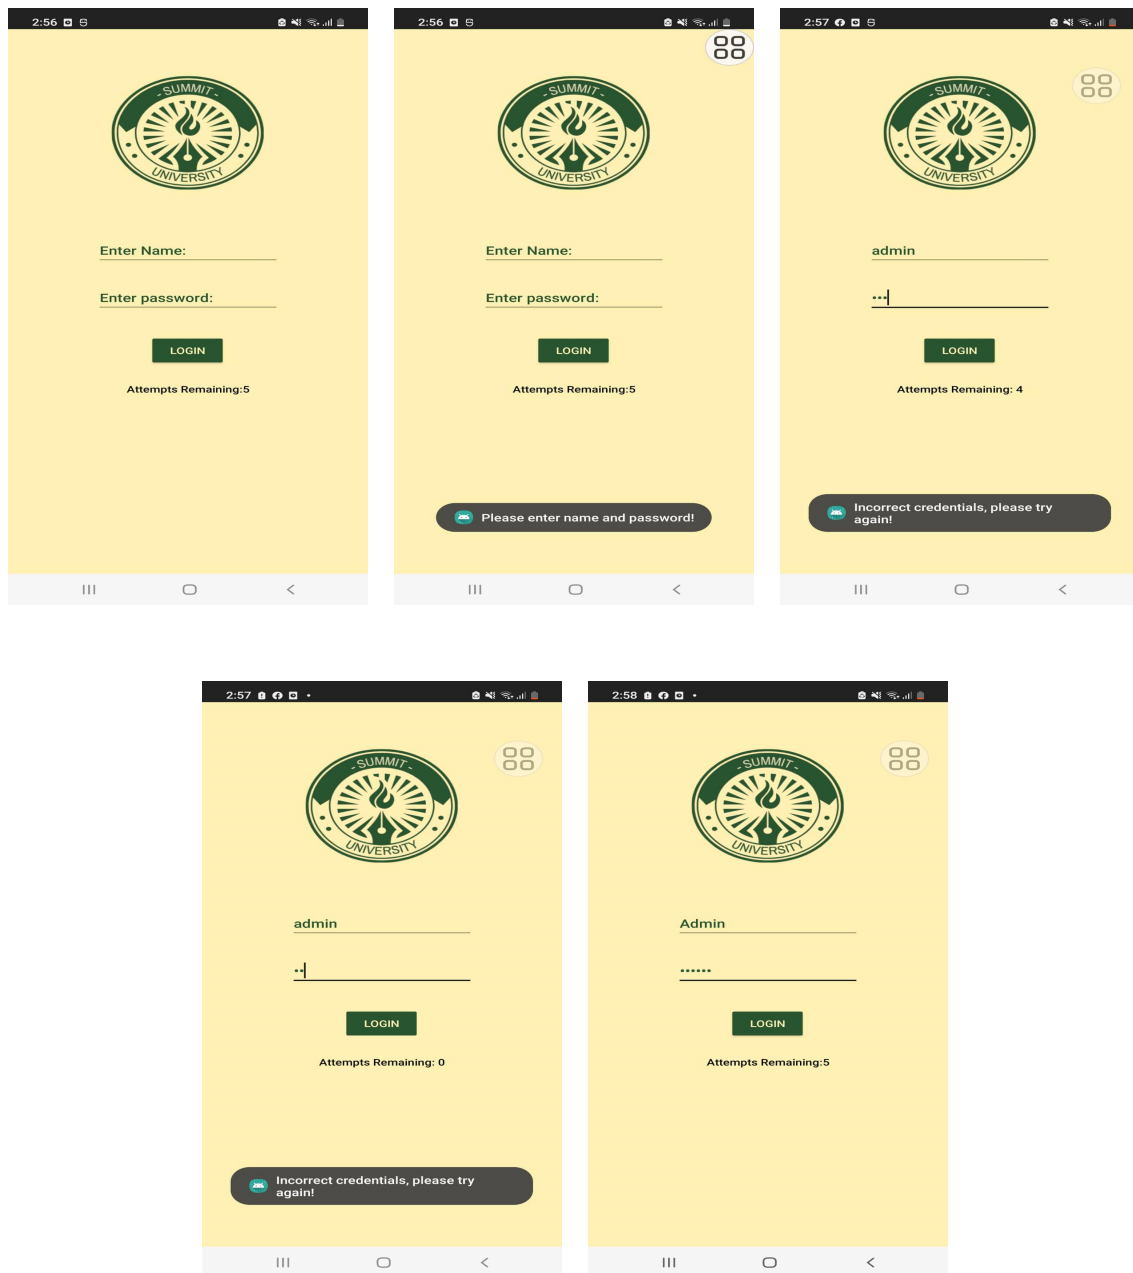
2:56

SUMMIT UNIVERSITY

Enter Name:

Enter password:

LOGIN

Attempts Remaining:5

2:56

SUMMIT UNIVERSITY

Enter Name:

Enter password:

LOGIN

Attempts Remaining:5

Please enter name and password!

2:57

SUMMIT UNIVERSITY

admin

•••

LOGIN

Attempts Remaining: 4

Incorrect credentials, please try again!

2:57

SUMMIT UNIVERSITY

admin

••

LOGIN

Attempts Remaining: 0

Incorrect credentials, please try again!

2:58

SUMMIT UNIVERSITY

Admin

••••••

LOGIN

Attempts Remaining:5